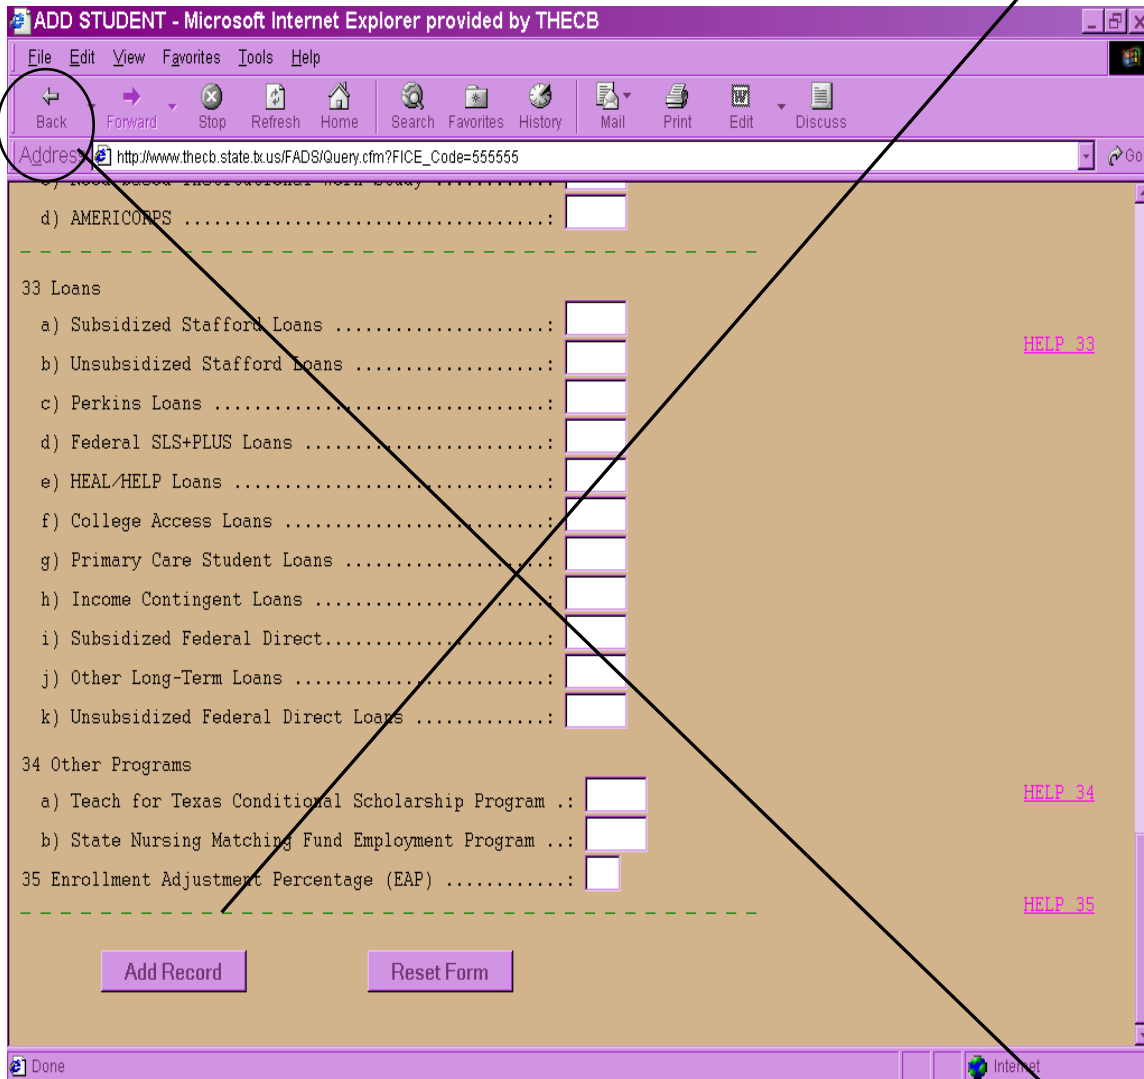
ADD STUDENT - Microsoft Internet Explorer provided by THECB

File Edit View Favorites Tools Help

Back Forward Stop Refresh Home Search Favorites History Mail Print Edit Discuss

Address http://www.thecb.state.tx.us/FADS/Query.cfm?FICE_Code=555555

Go

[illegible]

d) AMERICORPS ...................................:

33 Loans

a) Subsidized Stafford Loans .....................:

b) Unsubsidized Stafford Loans ...................:

c) Perkins Loans .................................:

d) Federal SLS+PLUS Loans ........................:

e) HEAL/HELP Loans ...............................:

f) College Access Loans ..........................:

g) Primary Care Student Loans ....................:

h) Income Contingent Loans .......................:

i) Subsidized Federal Direct......................:

j) Other Long-Term Loans .........................:

k) Unsubsidized Federal Direct Loans .............:

HELP 33

34 Other Programs

a) Teach for Texas Conditional Scholarship Program .:

b) State Nursing Matching Fund Employment Program ..:

HELP 34

35 Enrollment Adjustment Percentage (EAP) ............:

HELP 35

Add Record

Reset Form

Done

Internet